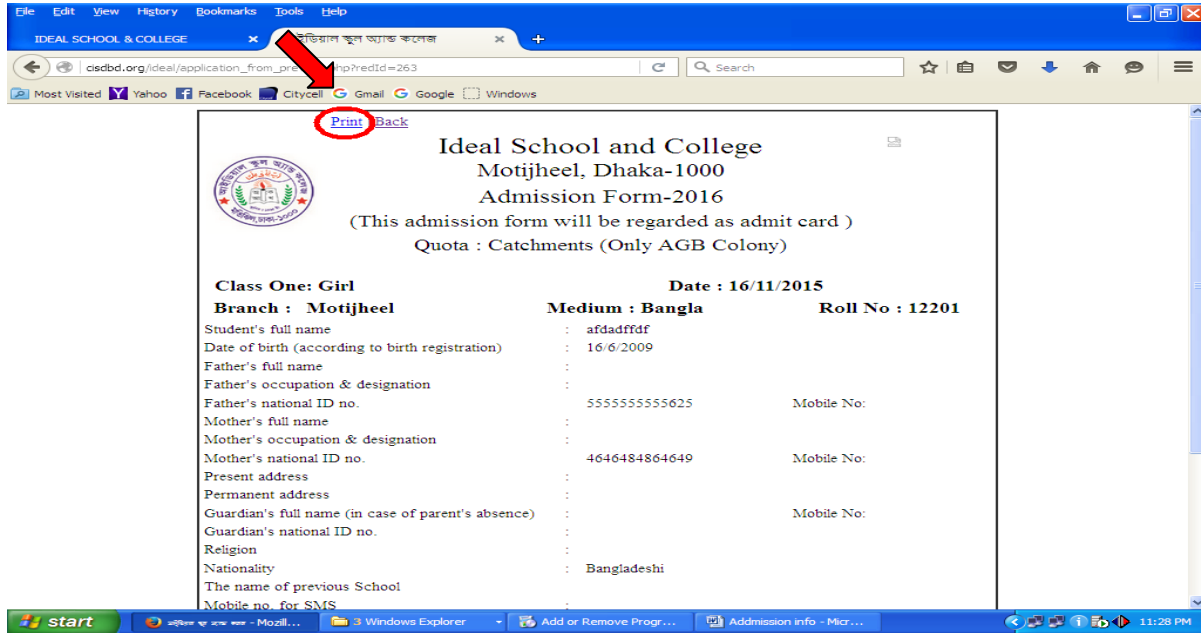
File Edit View History Bookmarks Tools Help

IDEAL SCHOOL & COLLEGE ×
আইডিয়াল স্কুল অ্যান্ড কলেজ ×
+

cisdbd.org/ideal/application_from_pre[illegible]hp?redId=263
Search

Most Visited Yahoo Facebook Citycell Gmail Google Windows

Print Back

Ideal School and College
Motijheel, Dhaka-1000
Admission Form-2016
(This admission form will be regarded as admit card )
Quota : Catchments (Only AGB Colony)

Class One: Girl
Date : 16/11/2015
Branch : Motijheel
Medium : Bangla
Roll No : 12201

| | | | |
|---|---|---|---|
| Student's full name | : | afdadffdf | |
| Date of birth (according to birth registration) | : | 16/6/2009 | |
| Father's full name | : | | |
| Father's occupation & designation | : | | |
| Father's national ID no. | | 5555555555625 | Mobile No: |
| Mother's full name | : | | |
| Mother's occupation & designation | : | | |
| Mother's national ID no. | | 4646484864649 | Mobile No: |
| Present address | : | | |
| Permanent address | : | | |
| Guardian's full name (in case of parent's absence) | : | | Mobile No: |
| Guardian's national ID no. | : | | |
| Religion | : | | |
| Nationality | : | Bangladeshi | |
| The name of previous School | | | |
| Mobile no. for SMS | : | | |

start
আইডিয়াল স্কু অ্যা কলজ - Mozill...
3 Windows Explorer
Add or Remove Progr...
Admission info - Micr...
11:28 PM